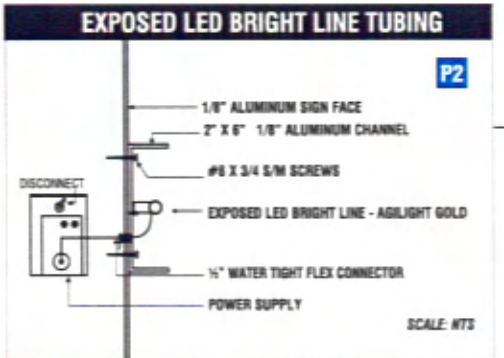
EXPOSED LED BRIGHT LINE TUBING

P2

1/8" ALUMINUM SIGN FACE

2" X 6" 1/8" ALUMINUM CHANNEL

#8 X 3/4 S/M SCREWS

DISCONNECT

EXPOSED LED BRIGHT LINE - AGILIGHT GOLD

½" WATER TIGHT FLEX CONNECTOR

POWER SUPPLY

SCALE: NTS